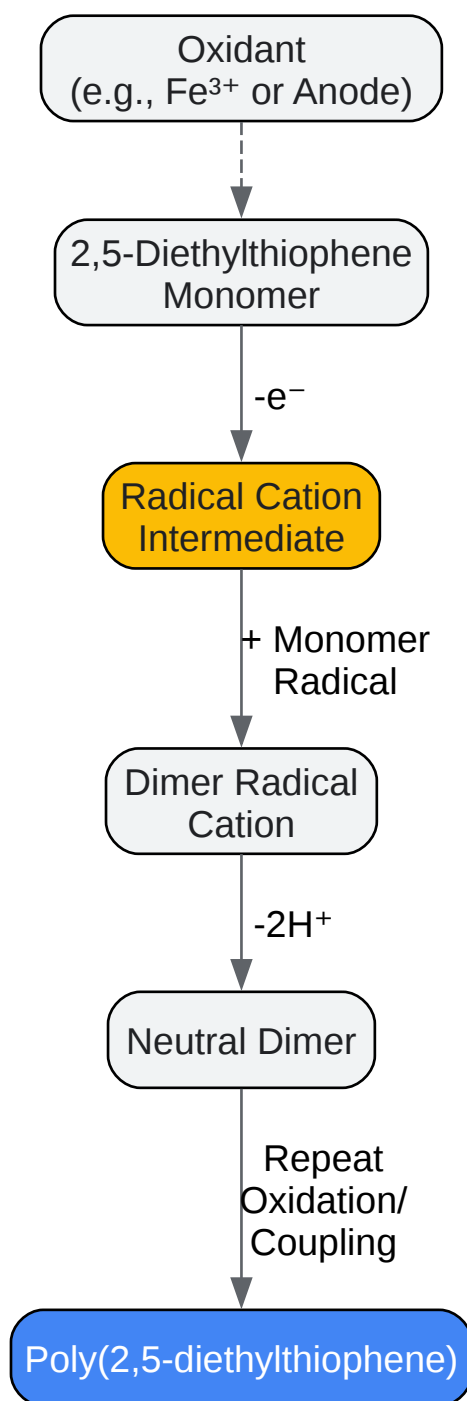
Oxidant
(e.g., $Fe^{3+}$ or Anode)

2,5-Diethylthiophene
Monomer

$-e^{-}$

Radical Cation
Intermediate

+ Monomer
Radical

Dimer Radical
Cation

$-2H^{+}$

Neutral Dimer

Repeat
Oxidation/
Coupling

Poly(2,5-diethylthiophene)